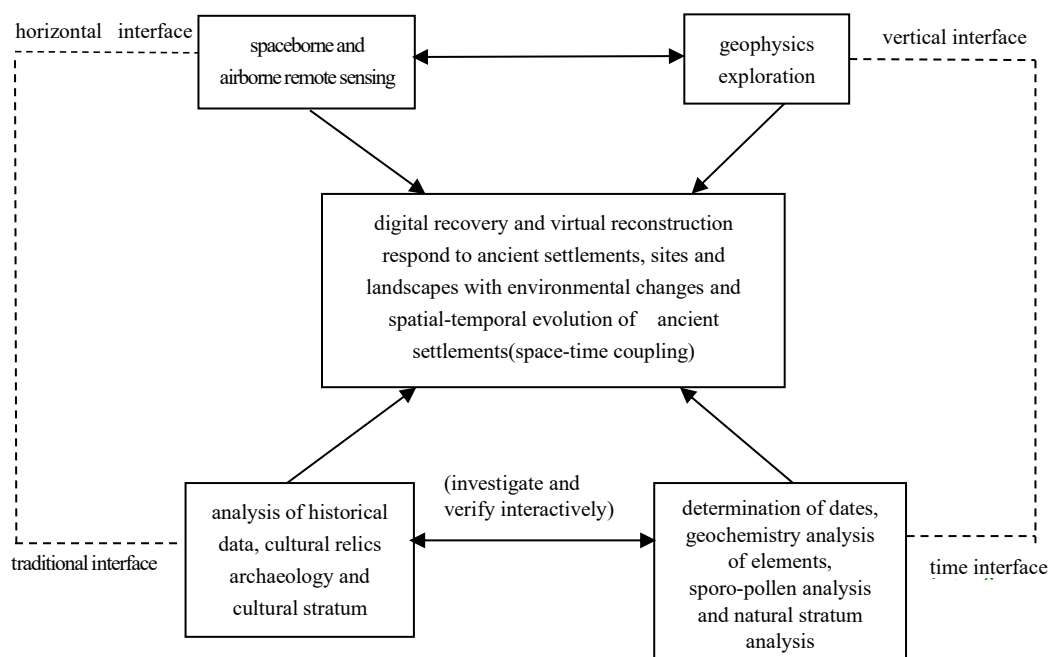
horizontal interface

spaceborne and airborne remote sensing

geophysics exploration

vertical interface

digital recovery and virtual reconstruction respond to ancient settlements, sites and landscapes with environmental changes and spatial-temporal evolution of ancient settlements(space-time coupling)

analysis of historical data, cultural relics archaeology and cultural stratum

(investigate and verify interactively)

determination of dates, geochemistry analysis of elements, sporo-pollen analysis and natural stratum analysis

traditional interface

time interface